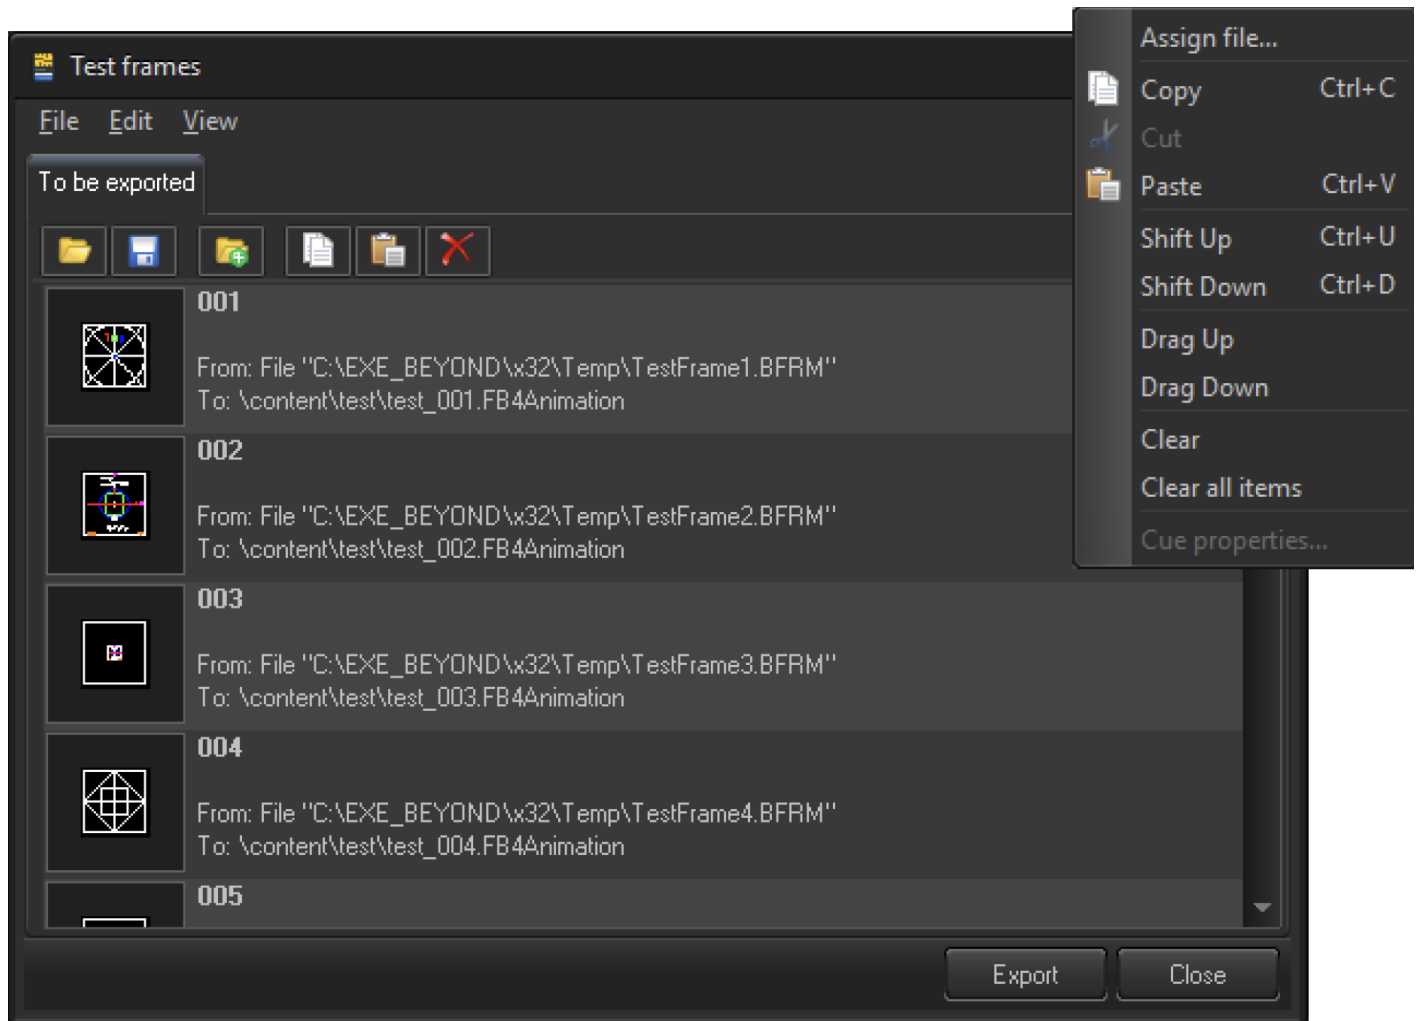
Test frames

File Edit View

To be exported

001

From: File "C:\EXE_BEYOND\x32\Temp\TestFrame1.BFRM"
To: \content\test\test_001.FB4Animation

002

From: File "C:\EXE_BEYOND\x32\Temp\TestFrame2.BFRM"
To: \content\test\test_002.FB4Animation

003

From: File "C:\EXE_BEYOND\x32\Temp\TestFrame3.BFRM"
To: \content\test\test_003.FB4Animation

004

From: File "C:\EXE_BEYOND\x32\Temp\TestFrame4.BFRM"
To: \content\test\test_004.FB4Animation

005

Export Close

Assign file...
Copy Ctrl+C
Cut
Paste Ctrl+V
Shift Up Ctrl+U
Shift Down Ctrl+D
Drag Up
Drag Down
Clear
Clear all items
Cue properties...